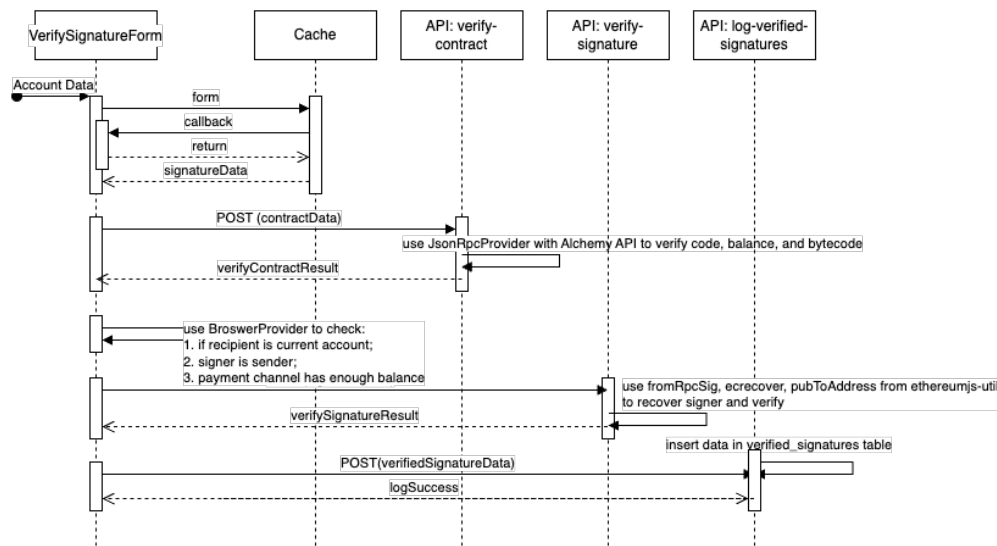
VerifySignatureForm

Cache

API: verify-contract

API: verify-signature

API: log-verified-signatures

Account Data

form

callback

return

signatureData

POST (contractData)

use JsonRpcProvider with Alchemy API to verify code, balance, and bytecode

verifyContractResult

use BroswerProvider to check:
1. if recipient is current account;
2. signer is sender;
3. payment channel has enough balance

use fromRpcSig, ecrecover, pubToAddress from ethereumjs-util
to recover signer and verify

verifySignatureResult

insert data in verified_signatures table

POST(verifiedSignatureData)

logSuccess